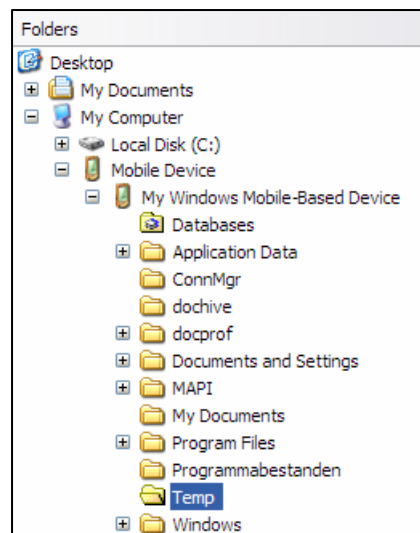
Folders

Desktop
My Documents
My Computer
Local Disk (C:)
Mobile Device
My Windows Mobile-Based Device
Databases
Application Data
ConnMgr
dochive
docprof
Documents and Settings
MAPI
My Documents
Program Files
Programmabestanden
Temp
Windows